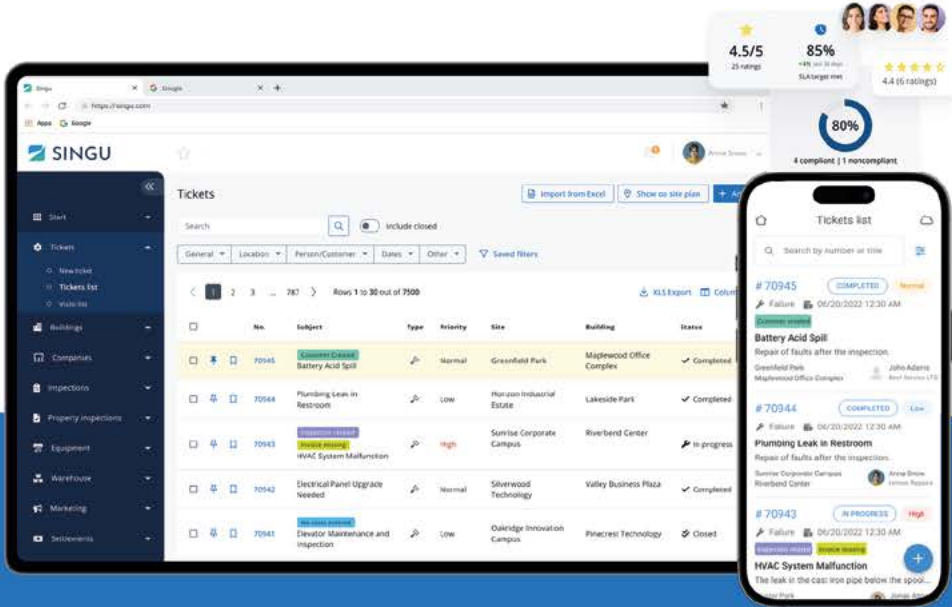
4.5/5
25 ratings

85%
+4% last 30 days
SLA target met

4.4 (6 ratings)

80%
4 compliant | 1 noncompliant

Singu
Google
https://singu.com
Apps Google

SINGU

Anna Snow

Start
Tickets
New ticket
Tickets list
Visits list
Buildings
Companies
Inspections
Property inspections
Equipment
Warehouse
Marketing
Settlements

Tickets
Import from Excel
Show on site plan

Search
Include closed
General
Location
Person/Customer
Dates
Other
Saved filters

1 2 3 ... 787
Rows 1 to 30 out of 7500
XLS Export
Columns

| | | | No. | Subject | Type | Priority | Site | Building | Status |
|---|---|---|---|---|---|---|---|---|---|
| | | | 70945 | Customer Created Battery Acid Spill | | Normal | Greenfield Park | Maplewood Office Complex | Completed |
| | | | 70944 | Plumbing Leak in Restroom | | Low | Horizon Industrial Estate | Lakeside Park | Completed |
| | | | 70943 | Inspection missed Invoice missing HVAC System Malfunction | | High | Sunrise Corporate Campus | Riverbend Center | In progress |
| | | | 70942 | Electrical Panel Upgrade Needed | | Normal | Silverwood Technology | Valley Business Plaza | Completed |
| | | | 70941 | No costs entered Elevator Maintenance and Inspection | | Low | Oakridge Innovation Campus | Pinecrest Technology | Closed |

Tickets list
Search by number or title

#70945
COMPLETED
Normal
Failure
06/20/2022 12:30 AM
Customer created
Battery Acid Spill
Repair of faults after the inspection.
Greenfield Park
Maplewood Office Complex
John Adams
Best Service LTD

#70944
COMPLETED
Low
Failure
06/20/2022 12:30 AM
Plumbing Leak in Restroom
Repair of faults after the inspection.
Sunrise Corporate Campus
Riverbend Center
Anna Snow
Lemon Repairs

#70943
IN PROGRESS
High
Failure
06/20/2022 12:30 AM
Inspection missed
Invoice missing
HVAC System Malfunction
The leak in the cast iron pipe below the spool...
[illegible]
John Adams